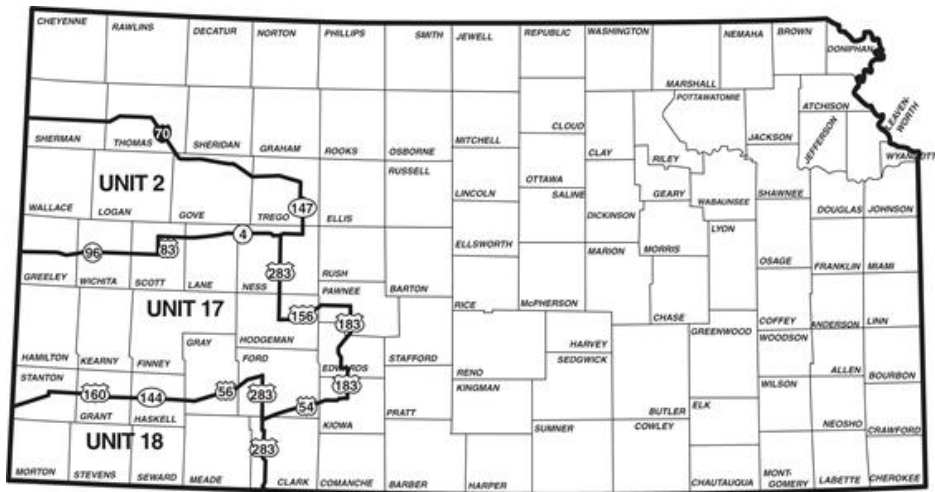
CHEYENNE
RAWLINS
DECATUR
NORTON
PHILLIPS
SMITH
JEWELL
REPUBLIC
WASHINGTON
MARSHALL
NEMAHA
BROWN
DONIPHAN
SHERMAN
THOMAS
70
SHERIDAN
GRAHAM
ROOKS
OSBORNE
MITCHELL
CLOUD
CLAY
POTTAWATOMIE
RILEY
JACKSON
ATCHISON
JEFFERSON
LEAVENWORTH
WYANDOTTE
UNIT 2
WALLACE
LOGAN
GOVE
TREGO
147
ELLIS
RUSSELL
LINCOLN
OTTAWA
SALINE
DICKINSON
GEARY
WABAUNSEE
SHAWNEE
DOUGLAS
JOHNSON
96
83
4
ELLSWORTH
MORRIS
LYON
GREELEY
WICHITA
SCOTT
LANE
NESS
283
RUSH
PAWNEE
BARTON
MARION
OSAGE
FRANKLIN
MIAMI
UNIT 17
156
183
RICE
McPHERSON
CHASE
COFFEY
ANDERSON
LINN
HAMILTON
KEARNY
FINNEY
GRAY
HODGEMAN
FORD
EDWARDS
STAFFORD
HARVEY
SEDGWICK
GREENWOOD
WOODSON
ALLEN
BOURBON
STANTON
160
144
56
283
183
RENO
KINGMAN
WILSON
GRANT
HASKELL
54
KIOWA
PRATT
BUTLER
ELK
NEOSHO
CRAWFORD
UNIT 18
SUMNER
COWLEY
283
MORTON
STEVENS
SEWARD
MEADE
CLARK
COMANCHE
BARBER
HARPER
CHAUTAUQUA
MONT-GOMERY
LABETTE
CHEROKEE